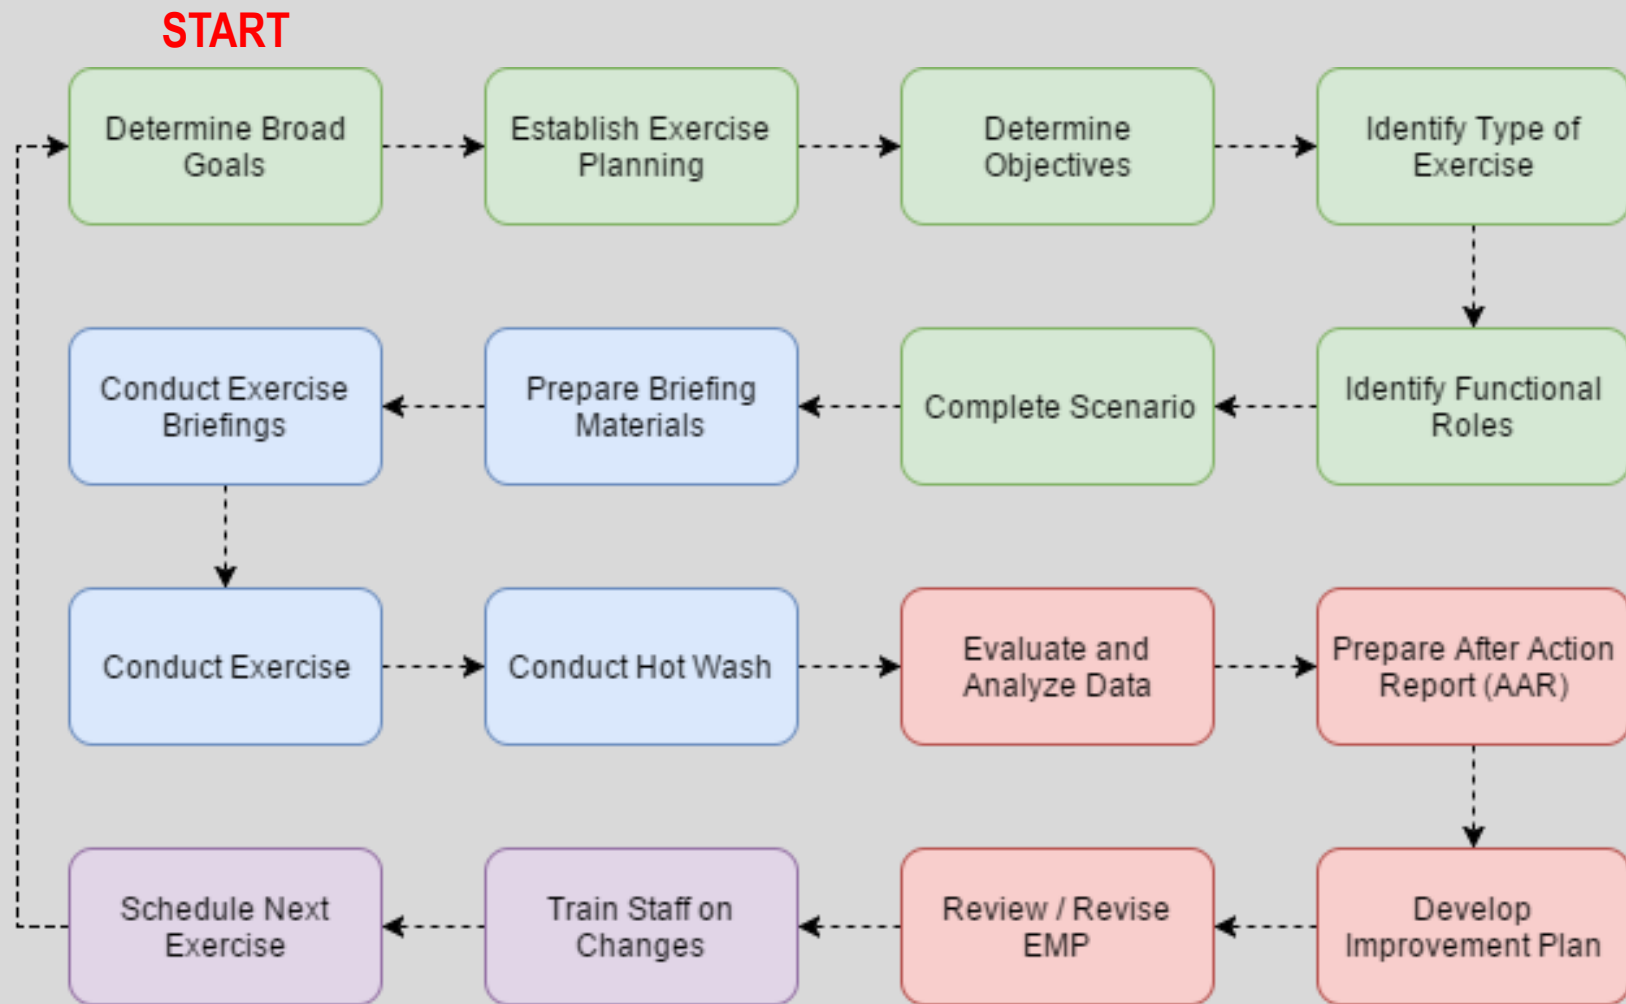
START

Determine Broad Goals

Establish Exercise Planning

Determine Objectives

Identify Type of Exercise

Identify Functional Roles

Complete Scenario

Prepare Briefing Materials

Conduct Exercise Briefings

Conduct Exercise

Conduct Hot Wash

Evaluate and Analyze Data

Prepare After Action Report (AAR)

Develop Improvement Plan

Review / Revise EMP

Train Staff on Changes

Schedule Next Exercise